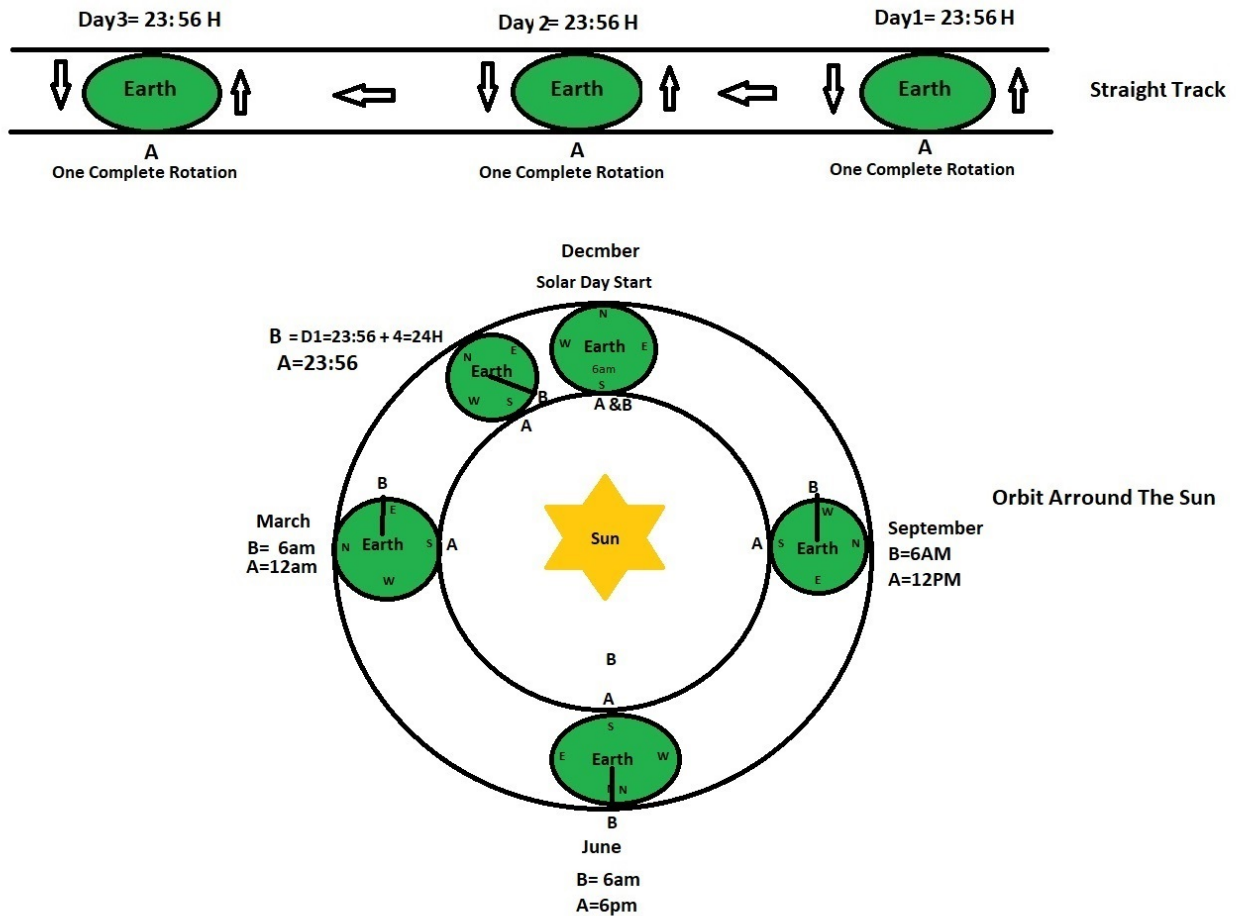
Day3= 23: 56 H

Day 2= 23:56 H

Day1= 23: 56 H

Earth

Earth

Earth

Straight Track

A
One Complete Rotation

A
One Complete Rotation

A
One Complete Rotation

Decmber
Solar Day Start

B = D1=23:56 + 4=24H
A=23:56

N E
Earth
W S
B
A

N
W Earth E
6am
S
A &B

B
E
March
B= 6am
A=12am
N Earth S
W
A

Sun

A
B
W
S Earth N
E
September
B=6AM
A=12PM

Orbit Arround The Sun

B

A
S
E Earth W
N
B

June
B= 6am
A=6pm